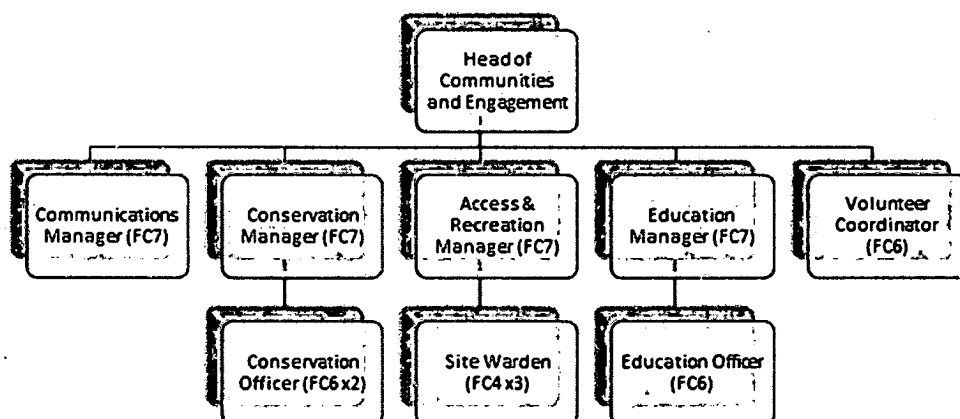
Head of Communities and Engagement

Communications Manager (FC7)

Conservation Manager (FC7)

Access & Recreation Manager (FC7)

Education Manager (FC7)

Volunteer Coordinator (FC6)

Conservation Officer (FC6 x2)

Site Warden (FC4 x3)

Education Officer (FC6)